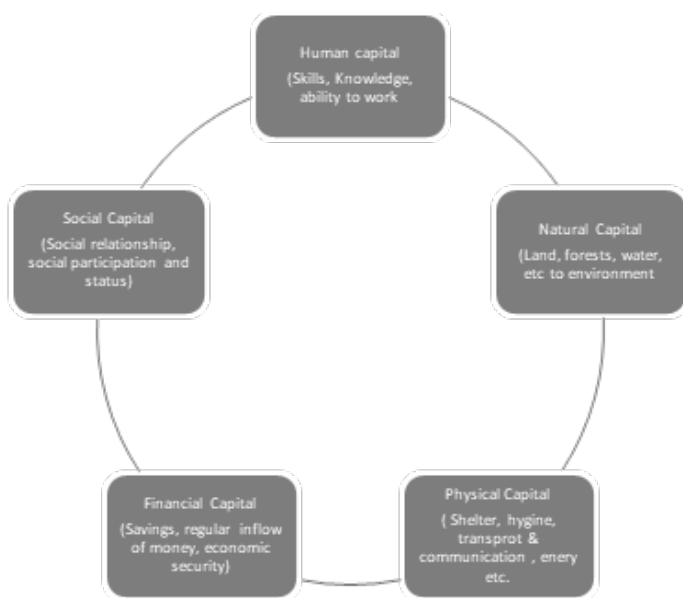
Human capital
(Skills, Knowledge, ability to work

Natural Capital
(Land, forests, water, etc to environment

Physical Capital
( Shelter, hygine, transprot & communication , enery etc.

Financial Capital
(Savings, regular inflow of money, economic security)

Social Capital
(Social relationship, social participation and status)